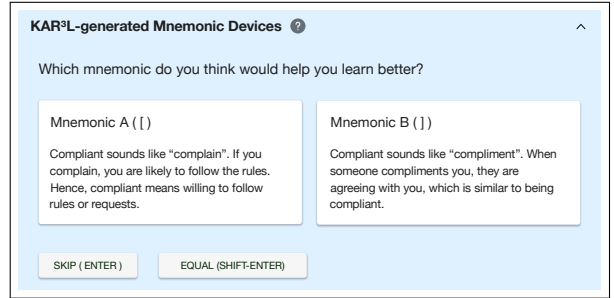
KAR³L-generated Mnemonic Devices ?

Which mnemonic do you think would help you learn better?

Mnemonic A ( [ )

Compliant sounds like “complain”. If you complain, you are likely to follow the rules. Hence, compliant means willing to follow rules or requests.

Mnemonic B ( ] )

Compliant sounds like “compliment”. When someone compliments you, they are agreeing with you, which is similar to being compliant.

SKIP ( ENTER )

EQUAL (SHIFT-ENTER)